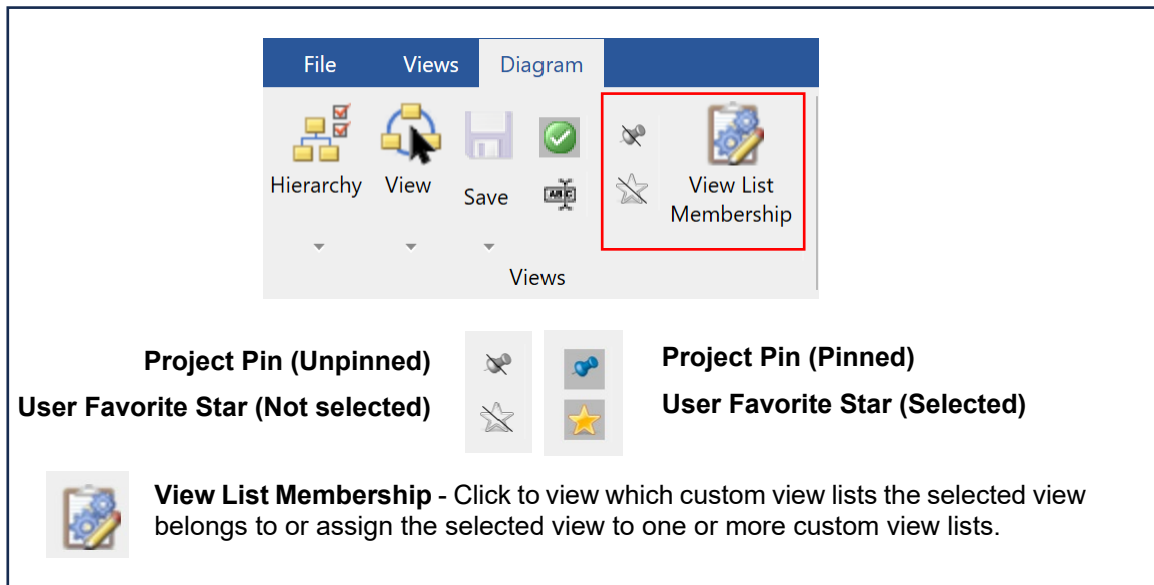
File Views Diagram

Hierarchy View Save View List Membership

Views

Project Pin (Unpinned)
User Favorite Star (Not selected)

Project Pin (Pinned)
User Favorite Star (Selected)

**View List Membership** - Click to view which custom view lists the selected view belongs to or assign the selected view to one or more custom view lists.